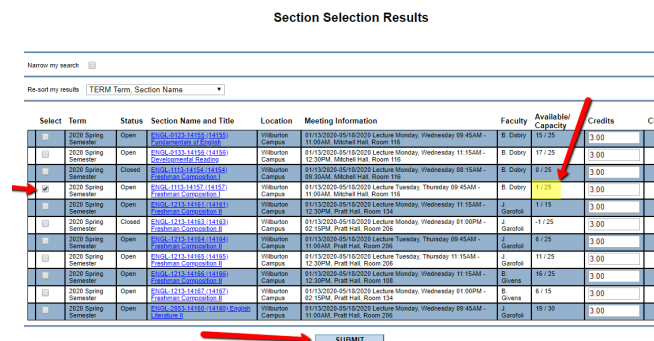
Section Selection Results

Narrow my search

Re-sort my results TERM Term, Section Name

| Select | Term | Status | Section Name and Title | Location | Meeting Information | Faculty | Available/ Capacity | Credits | C |
|---|---|---|---|---|---|---|---|---|---|
| | 2020 Spring Semester | Open | ENGL-0123-14155 (14155) Fundamentals of English | Wilburton Campus | 01/13/2020-05/18/2020 Lecture Monday, Wednesday 09:45AM - 11:00AM, Mitchell Hall, Room 116 | B. Dobry | 15 / 25 | 3.00 | |
| | 2020 Spring Semester | Open | ENGL-0133-14156 (14156) Developmental Reading | Wilburton Campus | 01/13/2020-05/18/2020 Lecture Monday, Wednesday 11:15AM - 12:30PM, Mitchell Hall, Room 116 | B. Dobry | 17 / 25 | 3.00 | |
| | 2020 Spring Semester | Closed | ENGL-1113-14154 (14154) Freshman Composition I | Wilburton Campus | 01/13/2020-05/18/2020 Lecture Monday, Wednesday 08:15AM - 09:30AM, Mitchell Hall, Room 116 | B. Dobry | 0 / 25 | 3.00 | |
| ✓ | 2020 Spring Semester | Open | ENGL-1113-14157 (14157) Freshman Composition I | Wilburton Campus | 01/13/2020-05/18/2020 Lecture Tuesday, Thursday 09:45AM - 11:00AM, Mitchell Hall, Room 116 | B. Dobry | 1 / 25 | 3.00 | |
| | 2020 Spring Semester | Open | ENGL-1213-14161 (14161) Freshman Composition II | Wilburton Campus | 01/13/2020-05/18/2020 Lecture Monday, Wednesday 11:15AM - 12:30PM, Pratt Hall, Room 134 | J. Garofoli | 1 / 15 | 3.00 | |
| | 2020 Spring Semester | Closed | ENGL-1213-14163 (14163) Freshman Composition II | Wilburton Campus | 01/13/2020-05/18/2020 Lecture Monday, Wednesday 01:00PM - 02:15PM, Pratt Hall, Room 206 | J. Garofoli | -1 / 25 | 3.00 | |
| | 2020 Spring Semester | Open | ENGL-1213-14164 (14164) Freshman Composition II | Wilburton Campus | 01/13/2020-05/18/2020 Lecture Tuesday, Thursday 09:45AM - 11:00AM, Pratt Hall, Room 206 | J. Garofoli | 6 / 25 | 3.00 | |
| | 2020 Spring Semester | Open | ENGL-1213-14165 (14165) Freshman Composition II | Wilburton Campus | 01/13/2020-05/18/2020 Lecture Tuesday, Thursday 11:15AM - 12:30PM, Pratt Hall, Room 206 | J. Garofoli | 11 / 25 | 3.00 | |
| | 2020 Spring Semester | Open | ENGL-1213-14166 (14166) Freshman Composition II | Wilburton Campus | 01/13/2020-05/18/2020 Lecture Monday, Wednesday 11:15AM - 12:30PM, Pratt Hall, Room 108 | B. Givens | 16 / 25 | 3.00 | |
| | 2020 Spring Semester | Open | ENGL-1213-14167 (14167) Freshman Composition II | Wilburton Campus | 01/13/2020-05/18/2020 Lecture Monday, Wednesday 01:00PM - 02:15PM, Pratt Hall, Room 134 | B. Givens | 6 / 15 | 3.00 | |
| | 2020 Spring Semester | Open | ENGL-2653-14160 (14160) English Literature II | Wilburton Campus | 01/13/2020-05/18/2020 Lecture Monday, Wednesday 09:45AM - 11:00AM, Pratt Hall, Room 206 | J. Garofoli | 19 / 30 | 3.00 | |

SUBMIT